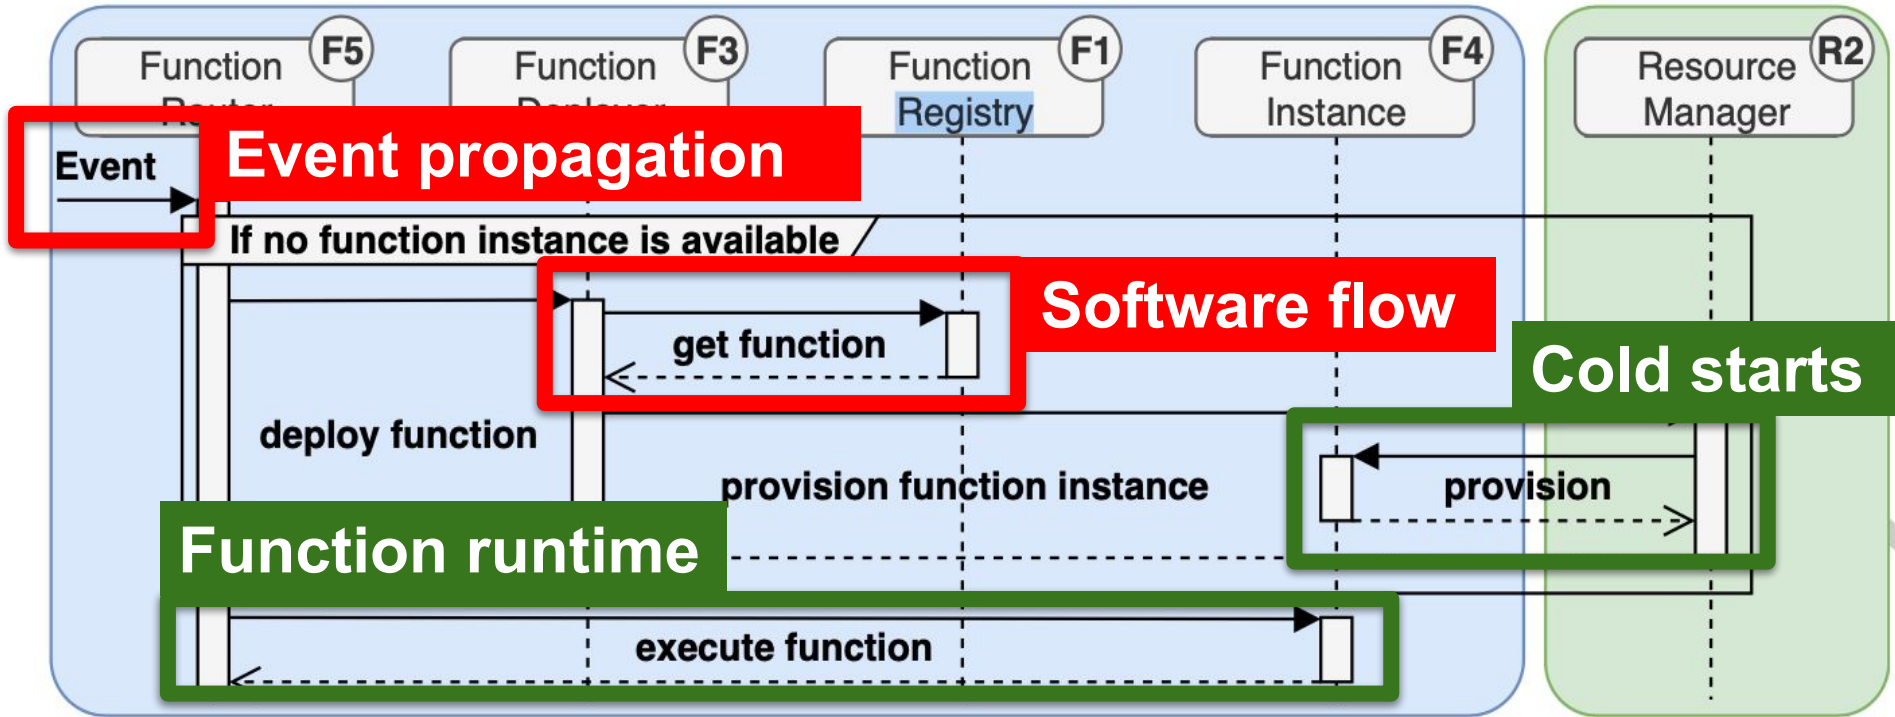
Function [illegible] F5

Function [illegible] F3

Function Registry F1

Function Instance F4

Resource Manager R2

Event

Event propagation

If no function instance is available

Software flow

get function

Cold starts

deploy function

provision function instance

provision

Function runtime

execute function